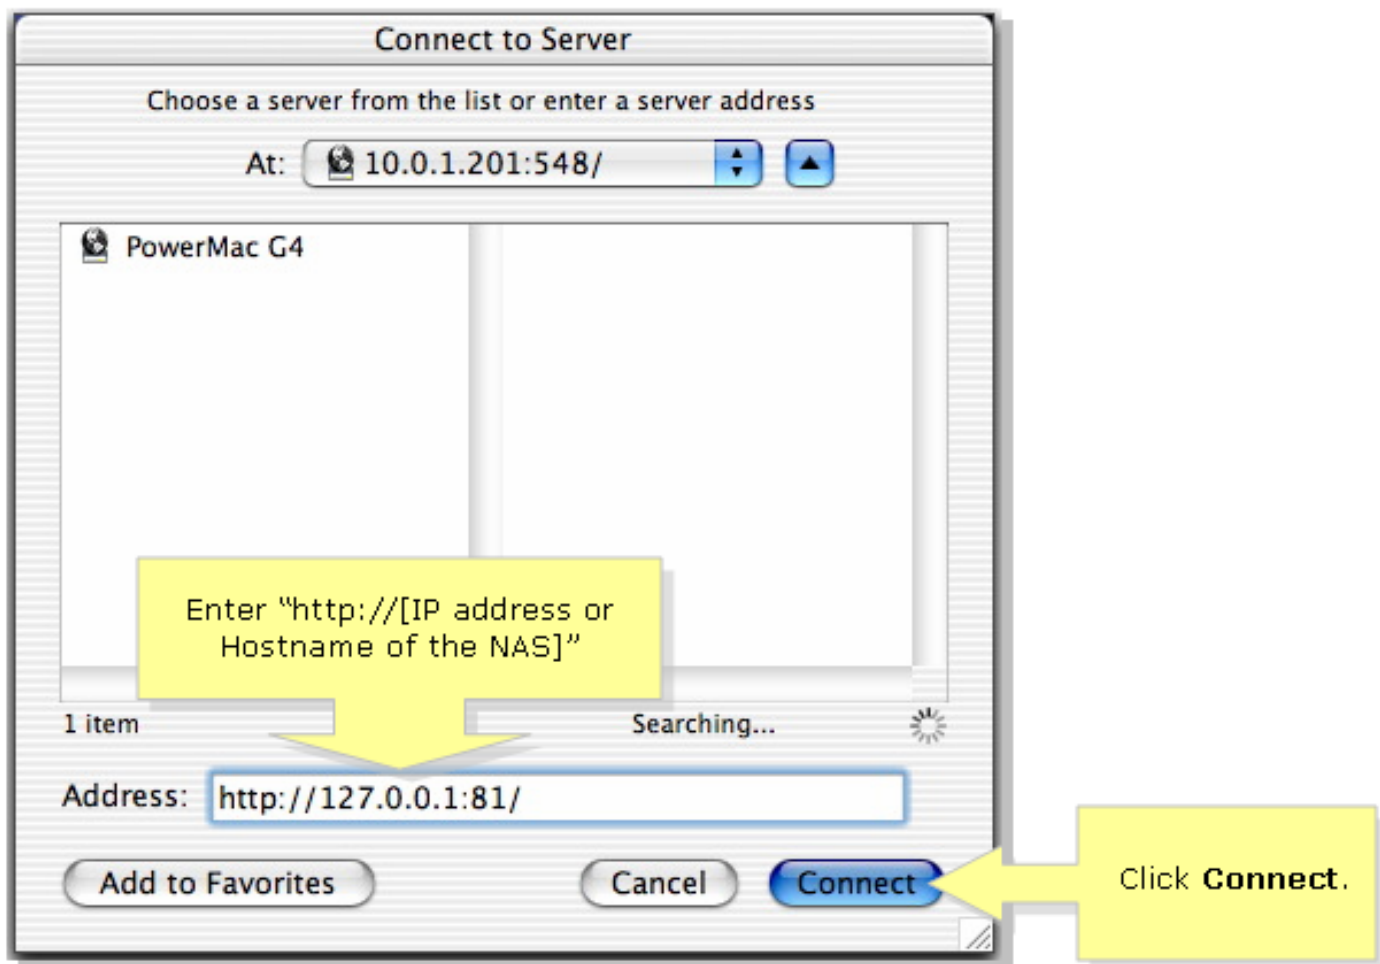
Connect to Server

Choose a server from the list or enter a server address

At: 10.0.1.201:548/

PowerMac G4

Enter "http://[IP address or Hostname of the NAS]"

1 item

Searching...

Address: http://127.0.0.1:81/

Add to Favorites

Cancel

Connect

Click **Connect**.